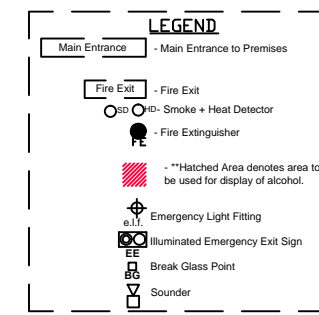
LEGEND

Main Entrance - Main Entrance to Premises

Fire Exit - Fire Exit

SD HD - Smoke + Heat Detector

FE - Fire Extinguisher

- **Hatched Area denotes area to be used for display of alcohol.

e.l.f. Emergency Light Fitting

EE Illuminated Emergency Exit Sign

BG Break Glass Point

Sounder